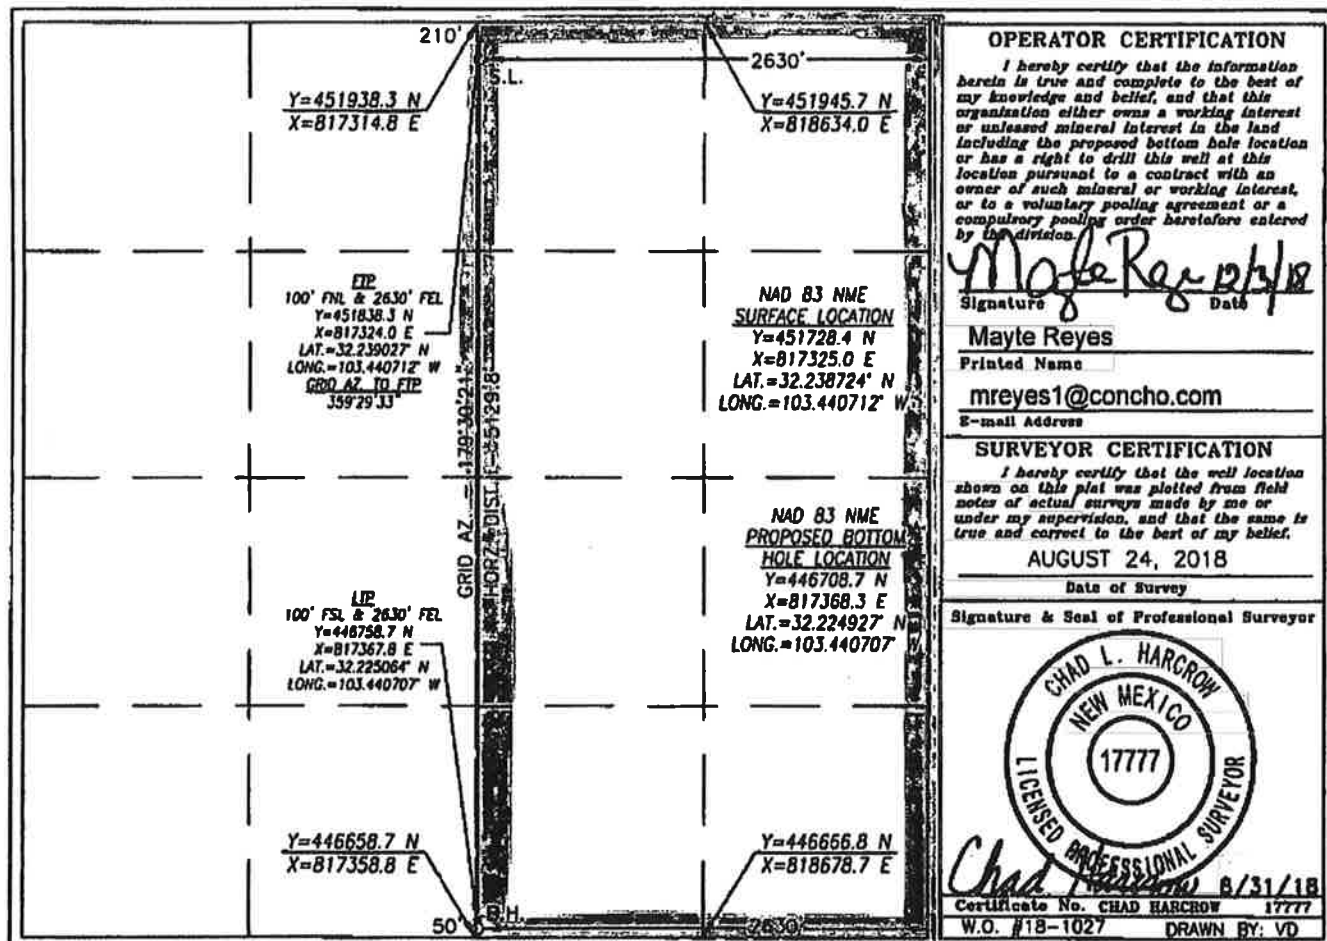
210'

S.L.

2630'

Y=451938.3 N
X=817314.8 E

Y=451945.7 N
X=818634.0 E

FTP
100' FNL & 2630' FEL
Y=451838.3 N
X=817324.0 E
LAT.=32.239027° N
LONG.=103.440712° W
GRID AZ. TO FTP
359°29'33"

GRID AZ. = 179°30'21"

HORZ. DIST. =5129.8'

NAD 83 NME
SURFACE LOCATION
Y=451728.4 N
X=817325.0 E
LAT.=32.238724° N
LONG.=103.440712° W

NAD 83 NME
PROPOSED BOTTOM
HOLE LOCATION
Y=446708.7 N
X=817368.3 E
LAT.=32.224927° N
LONG.=103.440707° W

LTP
100' FSL & 2630' FEL
Y=446758.7 N
X=817367.8 E
LAT.=32.225064° N
LONG.=103.440707° W

Y=446658.7 N
X=817358.8 E

Y=446666.8 N
X=818678.7 E

50'

B.H.

2630'

OPERATOR CERTIFICATION

I hereby certify that the information herein is true and complete to the best of my knowledge and belief, and that this organization either owns a working interest or unleased mineral interest in the land including the proposed bottom hole location or has a right to drill this well at this location pursuant to a contract with an owner of such mineral or working interest, or to a voluntary pooling agreement or a compulsory pooling order heretofore entered by the division.

Mayte Reyes 12/13/18
Signature Date

Mayte Reyes
Printed Name

mreyes1@concho.com
E-mail Address

SURVEYOR CERTIFICATION

I hereby certify that the well location shown on this plat was plotted from field notes of actual surveys made by me or under my supervision, and that the same is true and correct to the best of my belief.

AUGUST 24, 2018
Date of Survey

Signature & Seal of Professional Surveyor

CHAD L. HARCROW
NEW MEXICO
17777
LICENSED PROFESSIONAL SURVEYOR

Chad Harcrow 8/31/18

Certificate No. CHAD HARCROW 17777
W.O. #18-1027 DRAWN BY: VD